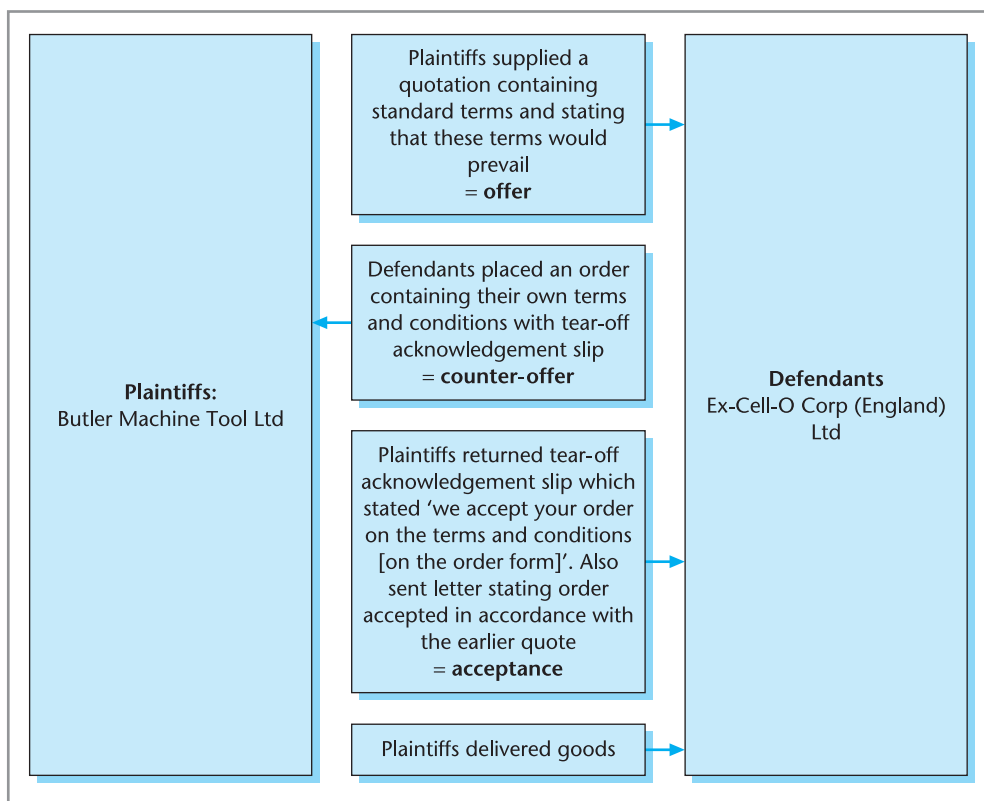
Plaintiffs:
Butler Machine Tool Ltd

Plaintiffs supplied a quotation containing standard terms and stating that these terms would prevail
= **offer**

Defendants placed an order containing their own terms and conditions with tear-off acknowledgement slip
= **counter-offer**

Plaintiffs returned tear-off acknowledgement slip which stated 'we accept your order on the terms and conditions [on the order form]'. Also sent letter stating order accepted in accordance with the earlier quote
= **acceptance**

Plaintiffs delivered goods

Defendants
Ex-Cell-O Corp (England) Ltd